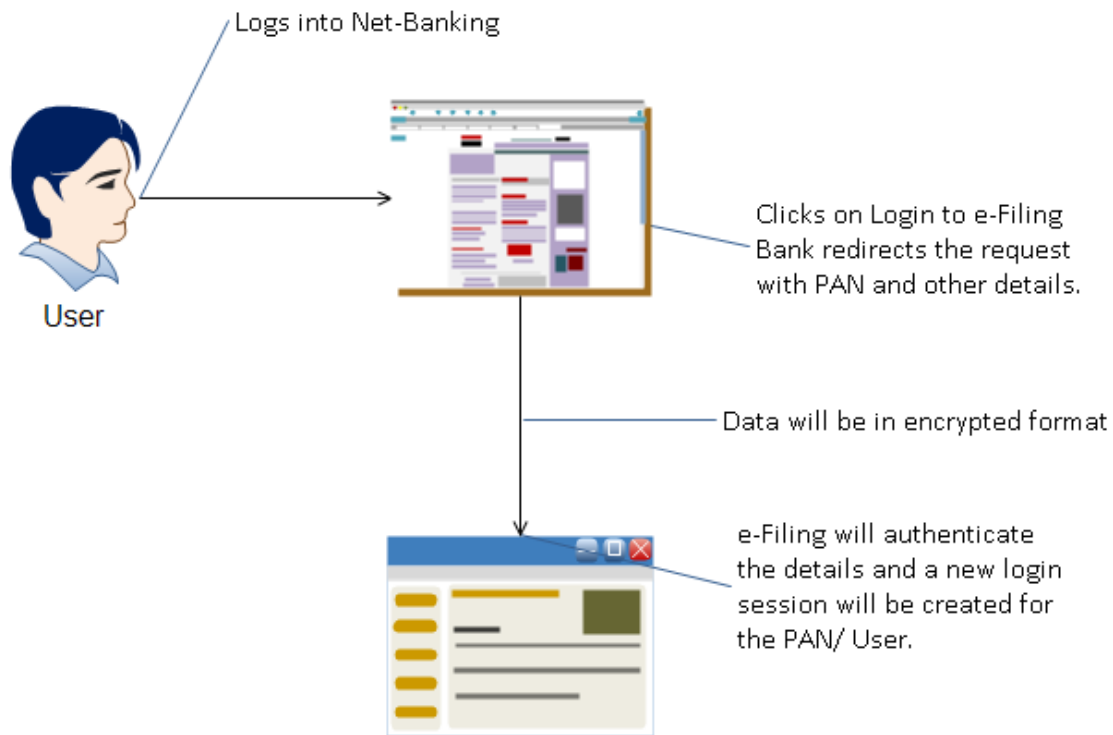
Logs into Net-Banking

User

Clicks on Login to e-Filing Bank redirects the request with PAN and other details.

Data will be in encrypted format

e-Filing will authenticate the details and a new login session will be created for the PAN/ User.